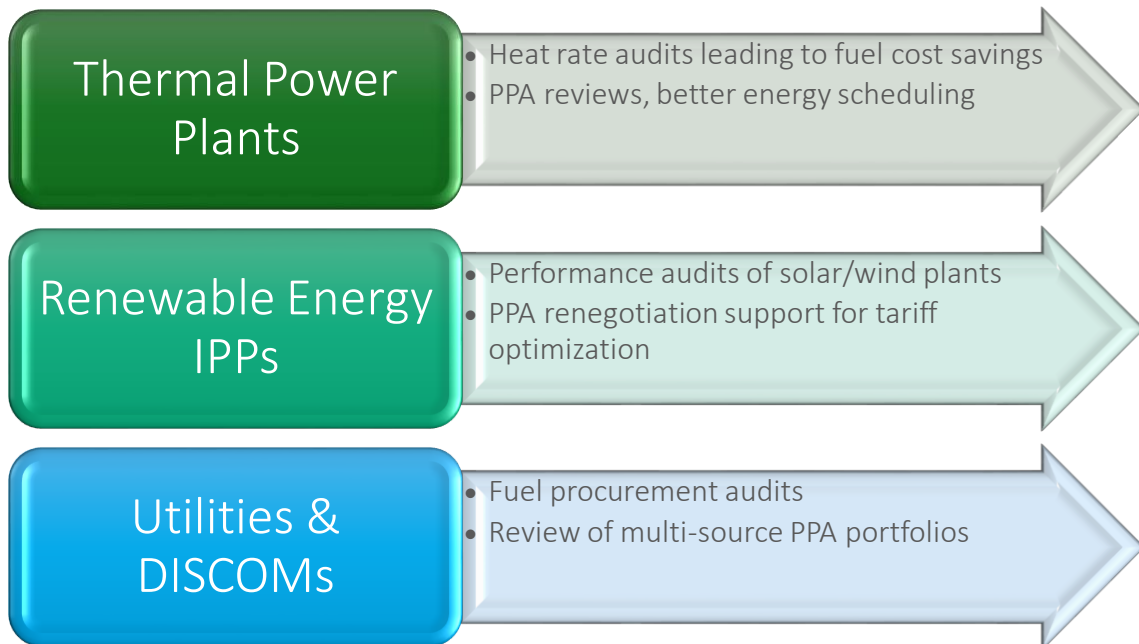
Thermal Power Plants

- Heat rate audits leading to fuel cost savings
- PPA reviews, better energy scheduling

Renewable Energy IPPs

- Performance audits of solar/wind plants
- PPA renegotiation support for tariff optimization

Utilities & DISCOMs

- Fuel procurement audits
- Review of multi-source PPA portfolios